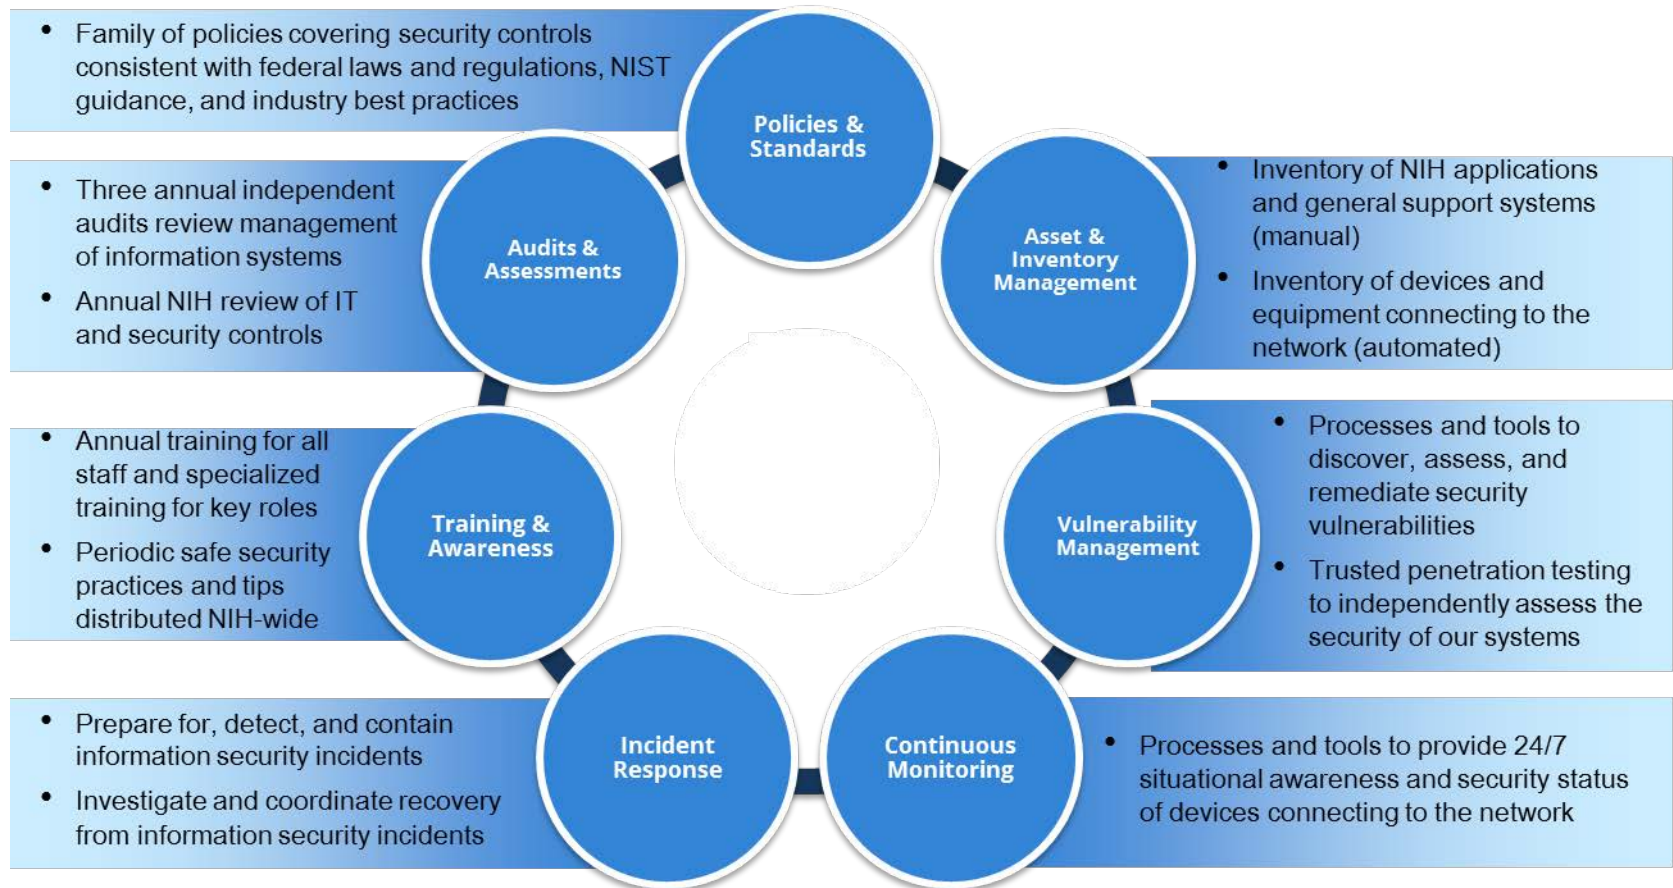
- Family of policies covering security controls consistent with federal laws and regulations, NIST guidance, and industry best practices

Policies & Standards

- Three annual independent audits review management of information systems
- Annual NIH review of IT and security controls

Audits & Assessments

Asset & Inventory Management

- Inventory of NIH applications and general support systems (manual)
- Inventory of devices and equipment connecting to the network (automated)

- Annual training for all staff and specialized training for key roles
- Periodic safe security practices and tips distributed NIH-wide

Training & Awareness

Vulnerability Management

- Processes and tools to discover, assess, and remediate security vulnerabilities
- Trusted penetration testing to independently assess the security of our systems

- Prepare for, detect, and contain information security incidents
- Investigate and coordinate recovery from information security incidents

Incident Response

Continuous Monitoring

- Processes and tools to provide 24/7 situational awareness and security status of devices connecting to the network